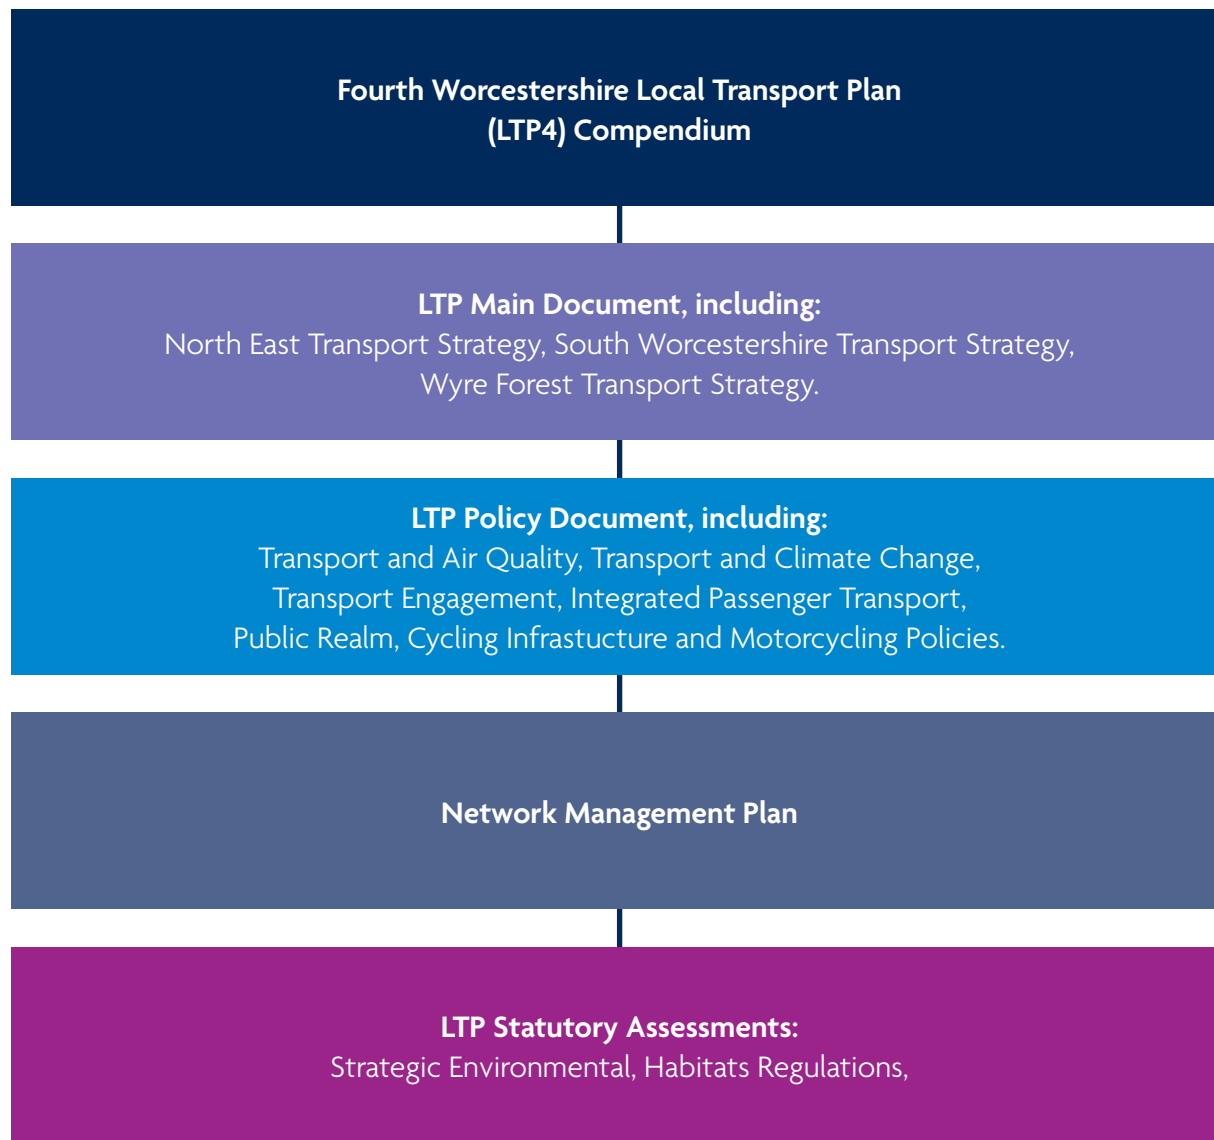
Fourth Worcestershire Local Transport Plan (LTP4) Compendium

LTP Main Document, including:
North East Transport Strategy, South Worcestershire Transport Strategy, Wyre Forest Transport Strategy.

LTP Policy Document, including:
Transport and Air Quality, Transport and Climate Change, Transport Engagement, Integrated Passenger Transport, Public Realm, Cycling Infrastucture and Motorcycling Policies.

Network Management Plan

LTP Statutory Assessments:
Strategic Environmental, Habitats Regulations,